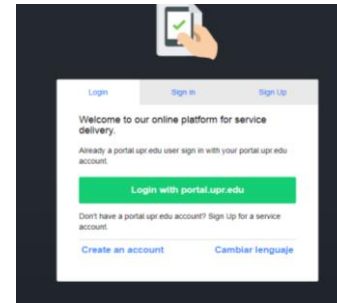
Login Sign In Sign Up

Welcome to our online platform for service delivery.

Already a portal.upr.edu user sign in with your portal.upr.edu account.

Login with portal.upr.edu

Don't have a portal.upr.edu account? Sign Up for a service account.

Create an account Cambiar lenguaje